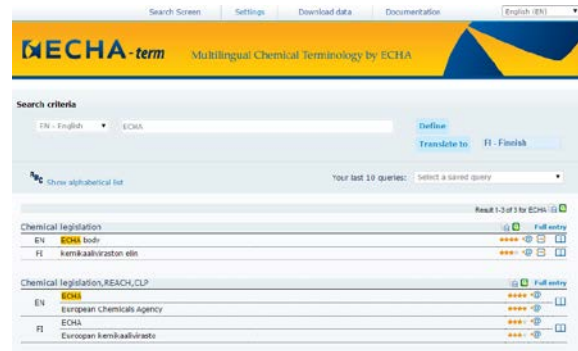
Search Screen Settings Download data Documentation English (EN)

ECHA-term Multilingual Chemical Terminology by ECHA

Search criteria

EN - English ECHA

Define

Translate to FI - Finnish

Show alphabetical list

Your last 10 queries: Select a saved query

Result 1-3 of 3 for ECHA

Chemical legislation Full entry

| | |
|---|---|
| EN | ECHA body |
| FI | kemikaaliviraston elin |

Chemical legislation,REACH,CLP Full entry

| | |
|---|---|
| EN | ECHA |
| | European Chemicals Agency |
| FI | ECHA |
| | Euroopan kemikaalivirasto |